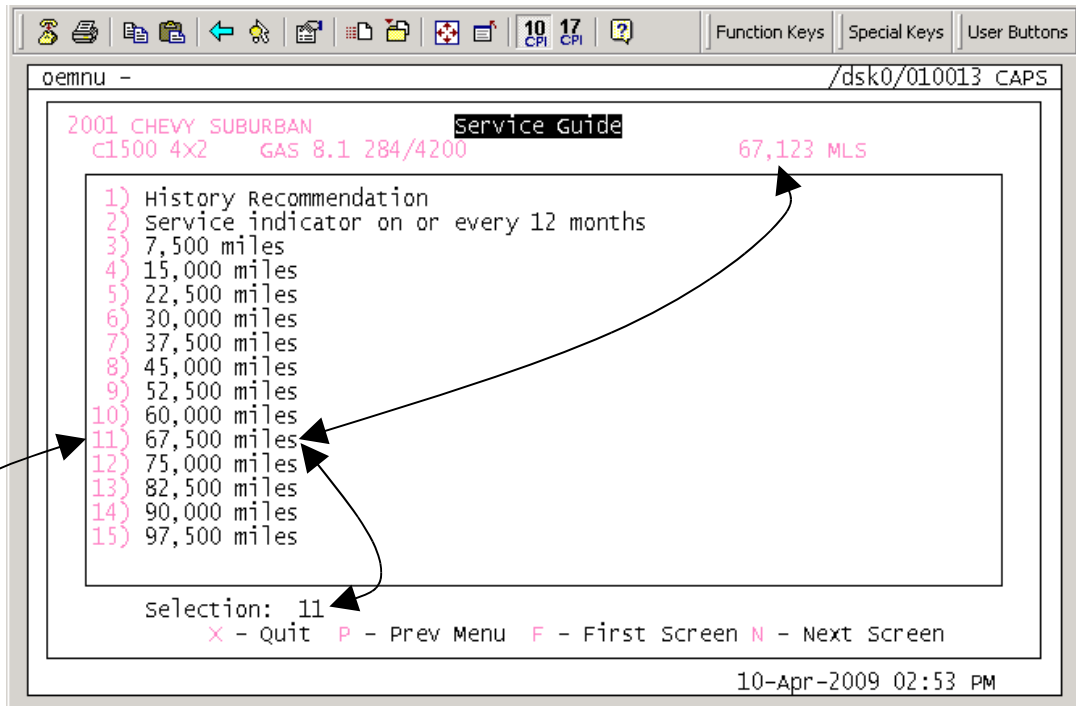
10 CPI 17 CPI Function Keys Special Keys User Buttons

oemnu - /dsk0/010013 CAPS

2001 CHEVY SUBURBAN Service Guide
C1500 4X2 GAS 8.1 284/4200 67,123 MLS

1) History Recommendation
2) Service indicator on or every 12 months
3) 7,500 miles
4) 15,000 miles
5) 22,500 miles
6) 30,000 miles
7) 37,500 miles
8) 45,000 miles
9) 52,500 miles
10) 60,000 miles
11) 67,500 miles
12) 75,000 miles
13) 82,500 miles
14) 90,000 miles
15) 97,500 miles

Selection: 11
X - Quit P - Prev Menu F - First Screen N - Next Screen

10-Apr-2009 02:53 PM